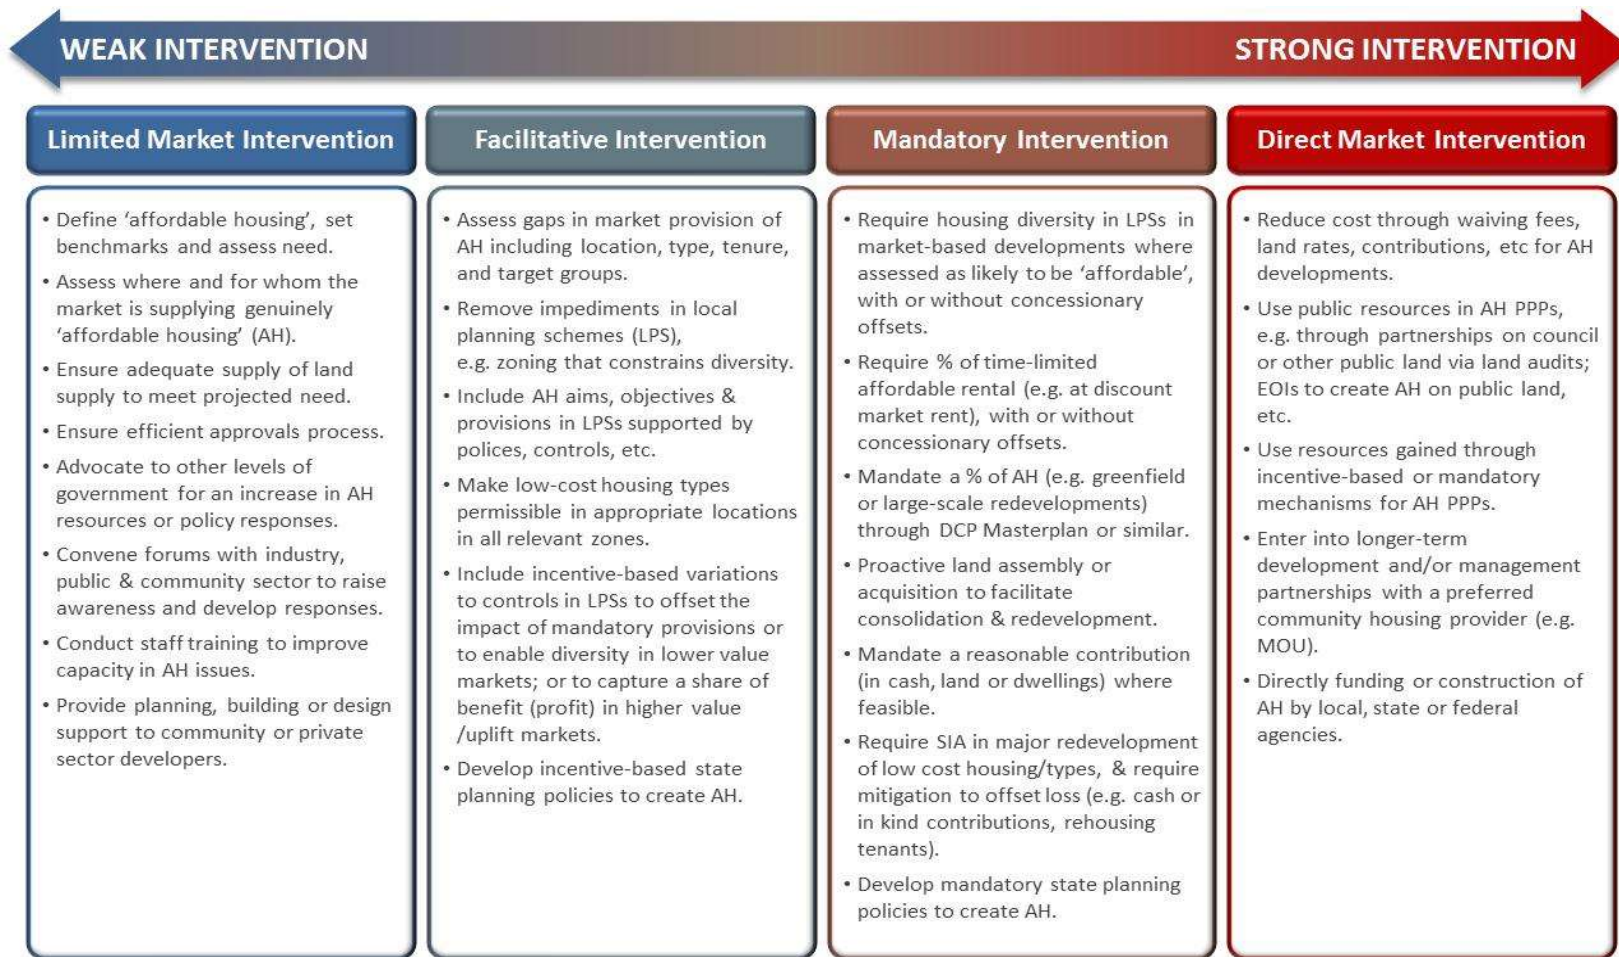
WEAK INTERVENTION

STRONG INTERVENTION

Limited Market Intervention

• Define 'affordable housing', set benchmarks and assess need.
• Assess where and for whom the market is supplying genuinely 'affordable housing' (AH).
• Ensure adequate supply of land supply to meet projected need.
• Ensure efficient approvals process.
• Advocate to other levels of government for an increase in AH resources or policy responses.
• Convene forums with industry, public & community sector to raise awareness and develop responses.
• Conduct staff training to improve capacity in AH issues.
• Provide planning, building or design support to community or private sector developers.

Facilitative Intervention

• Assess gaps in market provision of AH including location, type, tenure, and target groups.
• Remove impediments in local planning schemes (LPS), e.g. zoning that constrains diversity.
• Include AH aims, objectives & provisions in LPSs supported by polices, controls, etc.
• Make low-cost housing types permissible in appropriate locations in all relevant zones.
• Include incentive-based variations to controls in LPSs to offset the impact of mandatory provisions or to enable diversity in lower value markets; or to capture a share of benefit (profit) in higher value /uplift markets.
• Develop incentive-based state planning policies to create AH.

Mandatory Intervention

• Require housing diversity in LPSs in market-based developments where assessed as likely to be 'affordable', with or without concessionary offsets.
• Require % of time-limited affordable rental (e.g. at discount market rent), with or without concessionary offsets.
• Mandate a % of AH (e.g. greenfield or large-scale redevelopments) through DCP Masterplan or similar.
• Proactive land assembly or acquisition to facilitate consolidation & redevelopment.
• Mandate a reasonable contribution (in cash, land or dwellings) where feasible.
• Require SIA in major redevelopment of low cost housing/types, & require mitigation to offset loss (e.g. cash or in kind contributions, rehousing tenants).
• Develop mandatory state planning policies to create AH.

Direct Market Intervention

• Reduce cost through waiving fees, land rates, contributions, etc for AH developments.
• Use public resources in AH PPPs, e.g. through partnerships on council or other public land via land audits; EOIs to create AH on public land, etc.
• Use resources gained through incentive-based or mandatory mechanisms for AH PPPs.
• Enter into longer-term development and/or management partnerships with a preferred community housing provider (e.g. MOU).
• Directly funding or construction of AH by local, state or federal agencies.